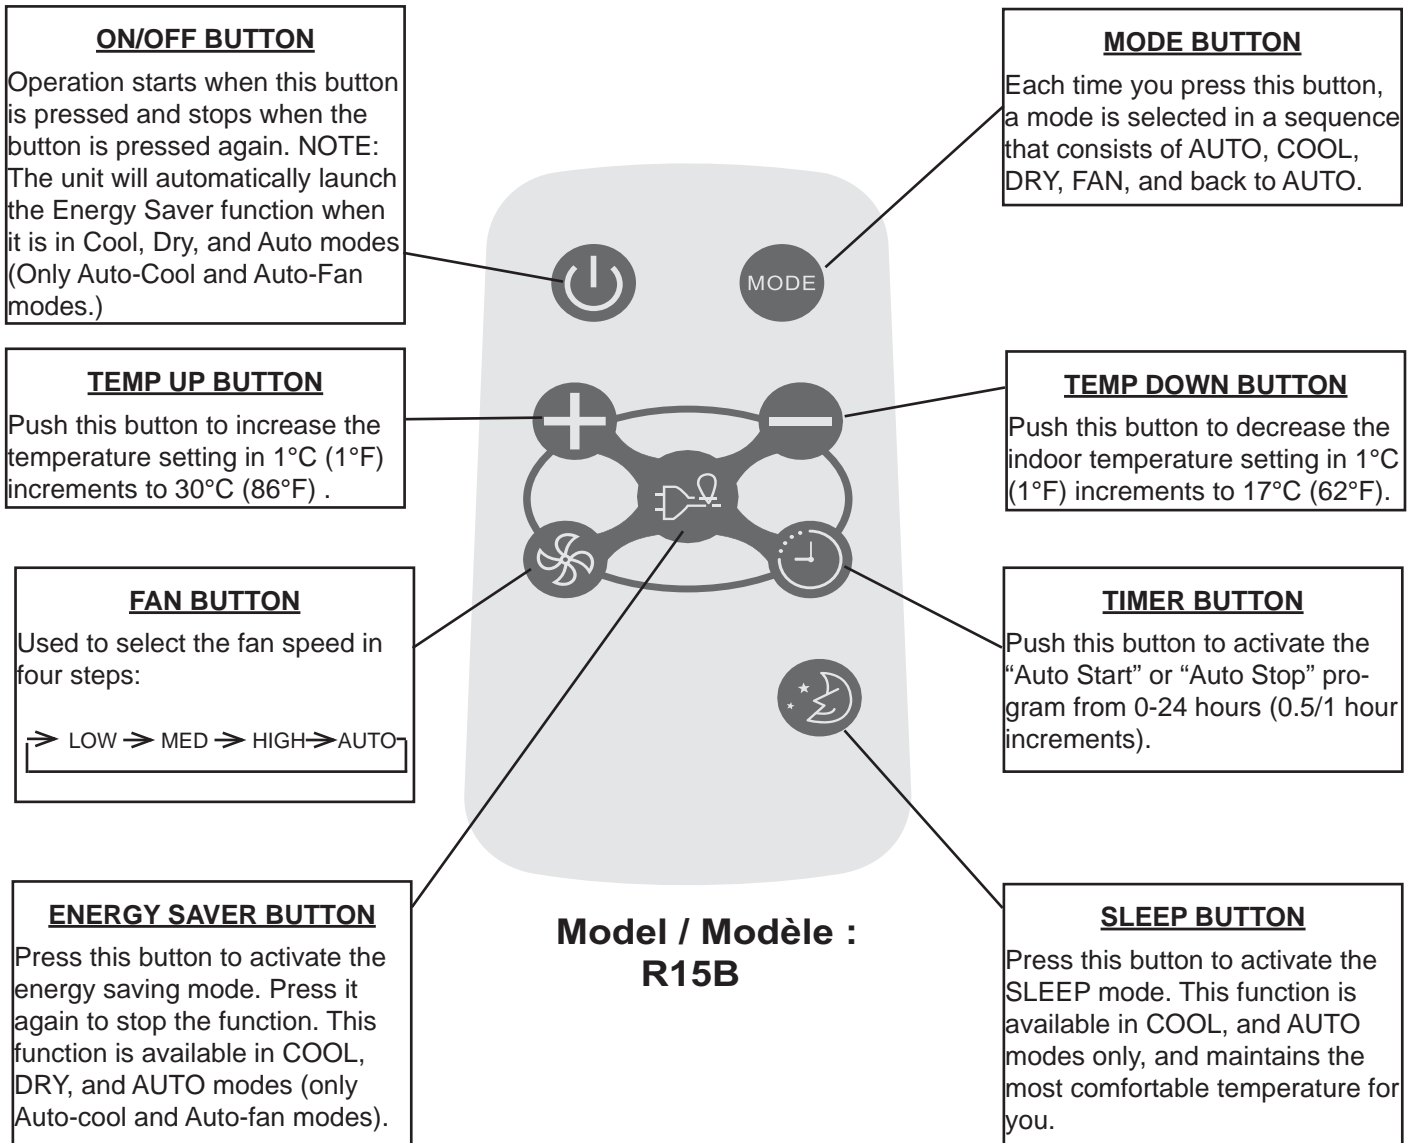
ON/OFF BUTTON

Operation starts when this button is pressed and stops when the button is pressed again. NOTE: The unit will automatically launch the Energy Saver function when it is in Cool, Dry, and Auto modes (Only Auto-Cool and Auto-Fan modes.)

MODE BUTTON

Each time you press this button, a mode is selected in a sequence that consists of AUTO, COOL, DRY, FAN, and back to AUTO.

MODE

TEMP UP BUTTON

Push this button to increase the temperature setting in 1°C (1°F) increments to 30°C (86°F) .

TEMP DOWN BUTTON

Push this button to decrease the indoor temperature setting in 1°C (1°F) increments to 17°C (62°F).

FAN BUTTON

Used to select the fan speed in four steps:

→ LOW → MED → HIGH → AUTO

TIMER BUTTON

Push this button to activate the "Auto Start" or "Auto Stop" program from 0-24 hours (0.5/1 hour increments).

ENERGY SAVER BUTTON

Press this button to activate the energy saving mode. Press it again to stop the function. This function is available in COOL, DRY, and AUTO modes (only Auto-cool and Auto-fan modes).

Model / Modèle : R15B

SLEEP BUTTON

Press this button to activate the SLEEP mode. This function is available in COOL, and AUTO modes only, and maintains the most comfortable temperature for you.